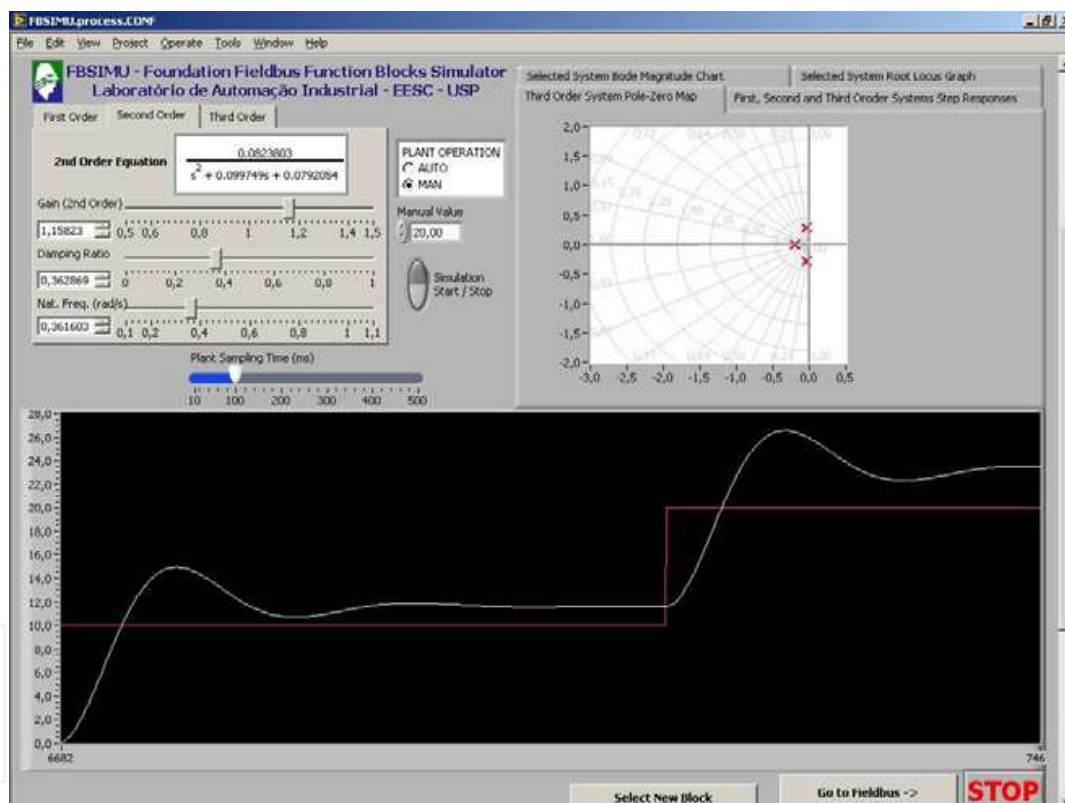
FBSIMU.process.CONF

File Edit View Project Operate Tools Window Help

FBSIMU - Foundation Fieldbus Function Blocks Simulator
Laboratório de Automação Industrial - EESC - USP

First Order | Second Order | Third Order

2nd Order Equation

$\frac{0.0823803}{s^2 + 0.099749s + 0.0792084}$

PLANT OPERATION
AUTO
MAN

Gain (2nd Order)
1,15823
0,5 0,6 0,8 1 1,2 1,4 1,5

Manual Value
20,00

Damping Ratio
0,362869
0 0,2 0,4 0,6 0,8 1

Simulation Start / Stop

Nat. Freq. (rad/s)
0,361603
0,1 0,2 0,4 0,6 0,8 1 1,1

Plant Sampling Time (ms)
10 100 200 300 400 500

Selected System Bode Magnitude Chart | Selected System Root Locus Graph
Third Order System Pole-Zero Map | First, Second and Third Oroder Systems Step Responses

2,0
1,5
1,0
0,5
0,0
-0,5
-1,0
-1,5
-2,0
-3,0 -2,5 -2,0 -1,5 -1,0 -0,5 0,0 0,5

28,0
26,0
24,0
22,0
20,0
18,0
16,0
14,0
12,0
10,0
8,0
6,0
4,0
2,0
0,0
6682
746

Select New Block
Go to Fieldbus ->
STOP